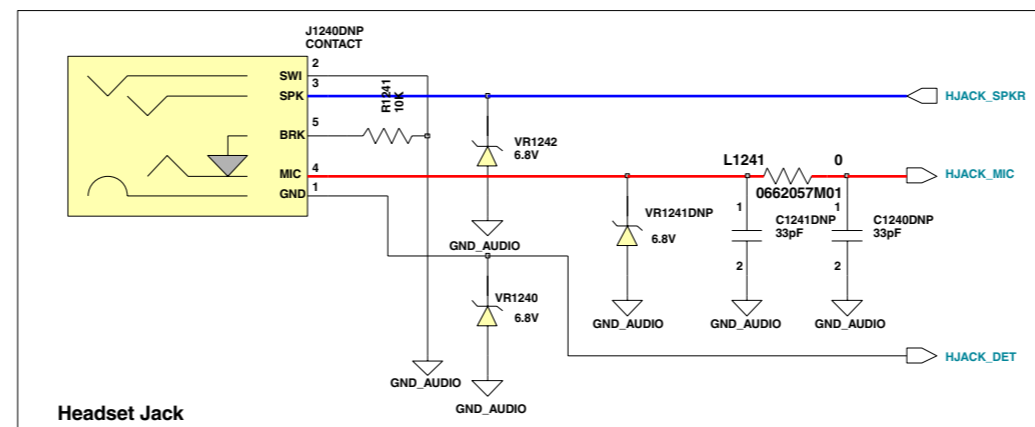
J1240DNP
CONTACT

SWI 2
SPK 3
BRK 5
MIC 4
GND 1

R1241
10K

VR1242
6.8V

GND_AUDIO

VR1240
6.8V

GND_AUDIO

GND_AUDIO

HJACK_SPKR

L1241
0
0662057M01

HJACK_MIC

VR1241DNP
6.8V

1
C1241DNP
33pF
2

1
C1240DNP
33pF
2

GND_AUDIO
GND_AUDIO
GND_AUDIO

HJACK_DET

Headset Jack